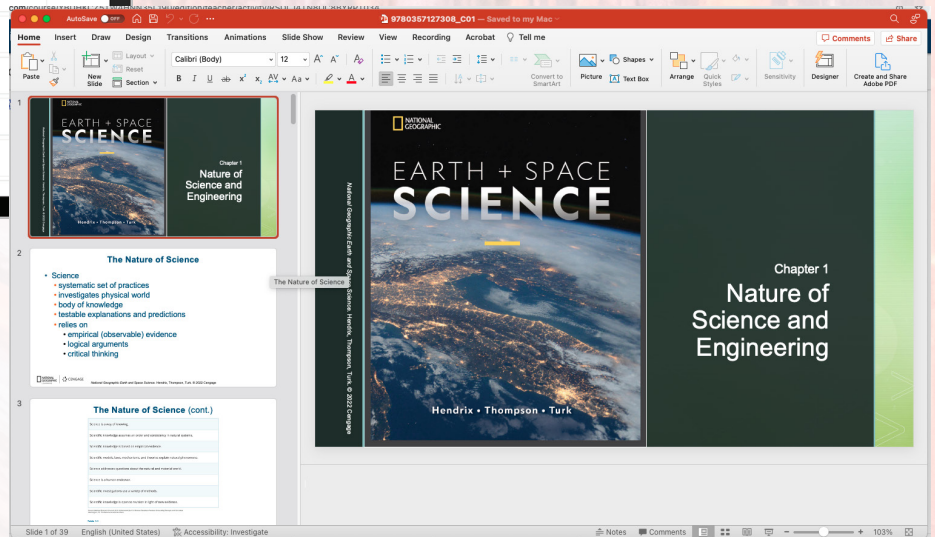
AutoSave OFF
9780357127308_C01 — Saved to my Mac

Home Insert Draw Design Transitions Animations Slide Show Review View Recording Acrobat Tell me
Comments Share

Paste New Slide Layout Reset Section
Calibri (Body) 12
Convert to SmartArt Picture Shapes Text Box Arrange Quick Styles Sensitivity Designer Create and Share Adobe PDF

1
NATIONAL GEOGRAPHIC
EARTH + SPACE
SCIENCE
Hendrix • Thompson • Turk
Chapter 1
Nature of Science and Engineering

2
The Nature of Science
• Science
• systematic set of practices
• investigates physical world
• body of knowledge
• testable explanations and predictions
• relies on
• empirical (observable) evidence
• logical arguments
• critical thinking
National Geographic Earth and Space Science, Hendrix, Thompson, Turk. © 2022 Cengage

The Nature of Science

3
The Nature of Science (cont.)
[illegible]

NATIONAL GEOGRAPHIC
EARTH + SPACE
SCIENCE
National Geographic Earth and Space Science, Hendrix, Thompson, Turk. © 2022 Cengage
Hendrix • Thompson • Turk
Chapter 1
Nature of Science and Engineering

Slide 1 of 39 English (United States) Accessibility: Investigate
Notes Comments 103%